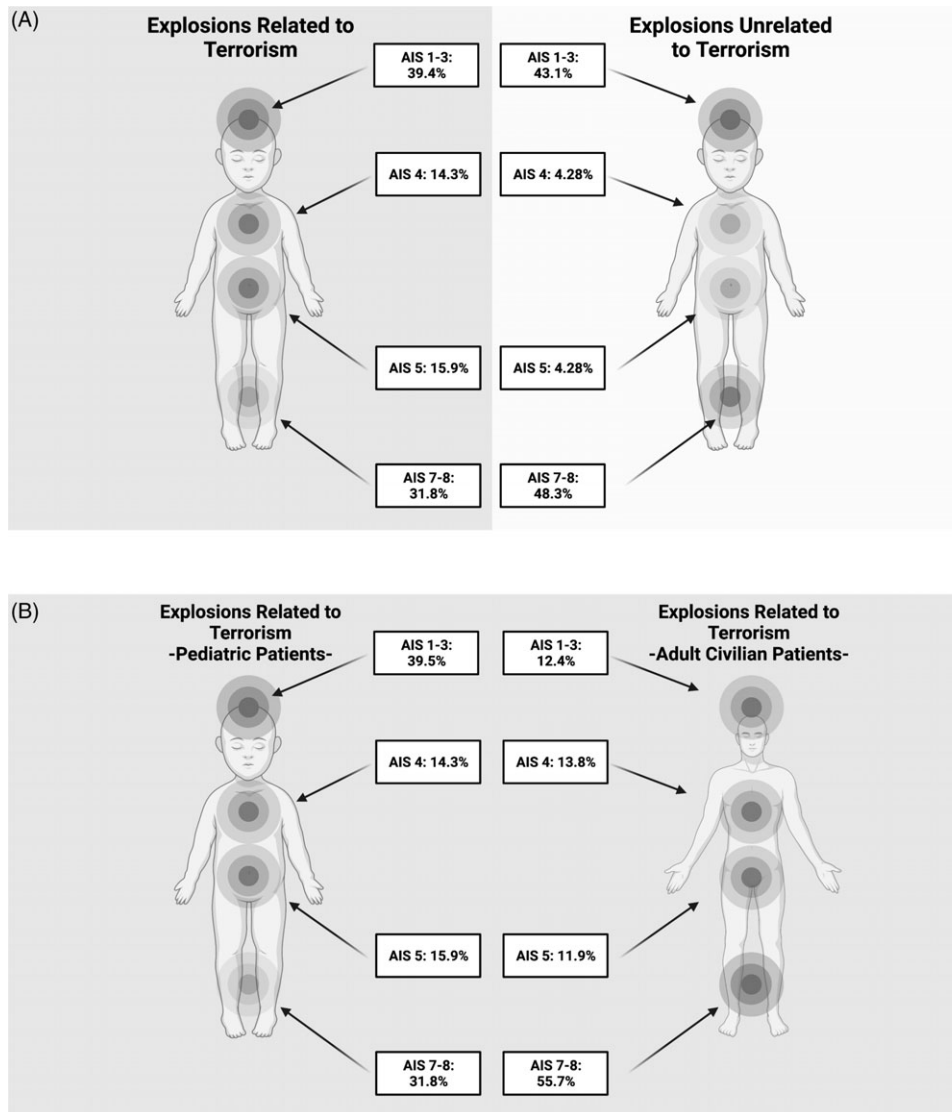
(A)

Explosions Related to Terrorism

AIS 1-3: 39.4%

AIS 4: 14.3%

AIS 5: 15.9%

AIS 7-8: 31.8%

Explosions Unrelated to Terrorism

AIS 1-3: 43.1%

AIS 4: 4.28%

AIS 5: 4.28%

AIS 7-8: 48.3%

(B)

Explosions Related to Terrorism -Pediatric Patients-

AIS 1-3: 39.5%

AIS 4: 14.3%

AIS 5: 15.9%

AIS 7-8: 31.8%

Explosions Related to Terrorism -Adult Civilian Patients-

AIS 1-3: 12.4%

AIS 4: 13.8%

AIS 5: 11.9%

AIS 7-8: 55.7%